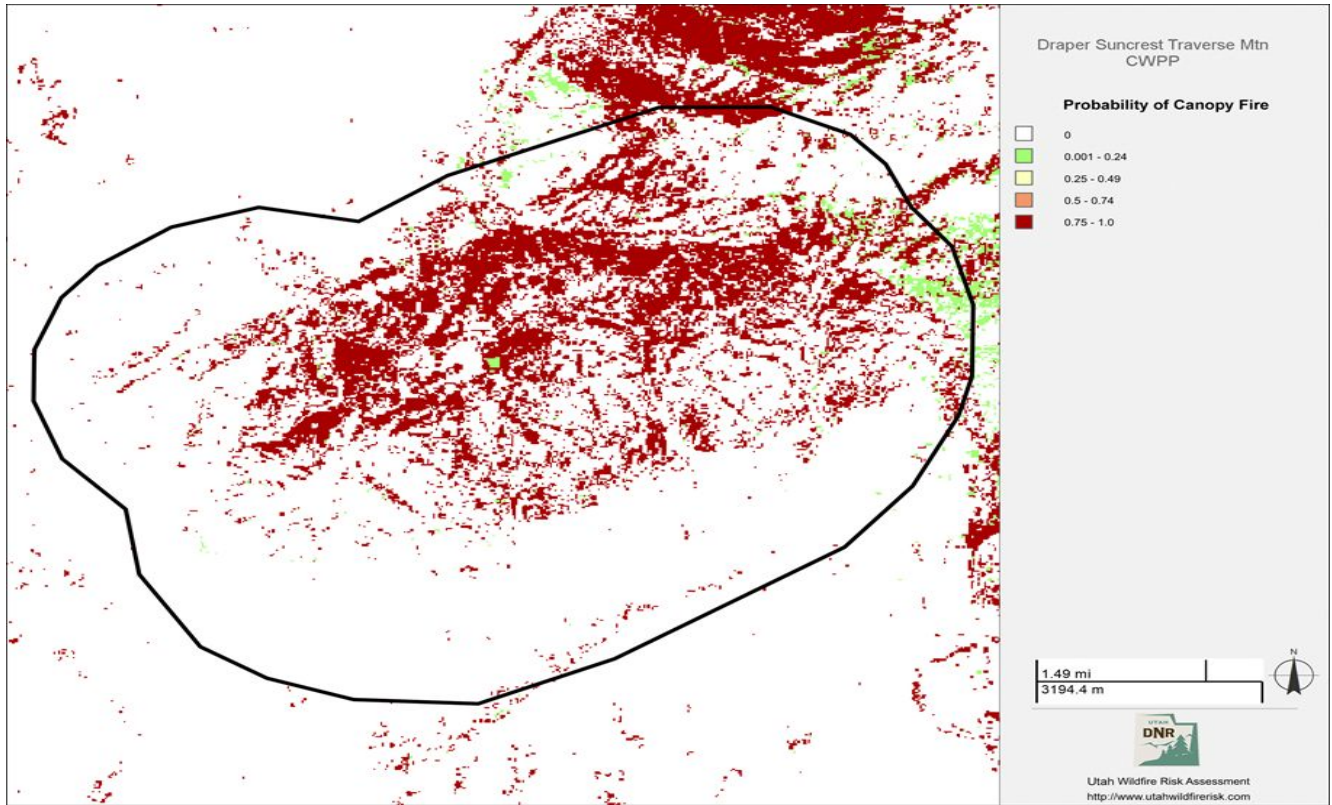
Draper Suncrest Traverse Mtn CWPP

Probability of Canopy Fire

0
0.001 - 0.24
0.25 - 0.49
0.5 - 0.74
0.75 - 1.0

1.49 mi
3194.4 m

N

UTAH
DNR

Utah Wildfire Risk Assessment
http://www.utahwildfirerisk.com